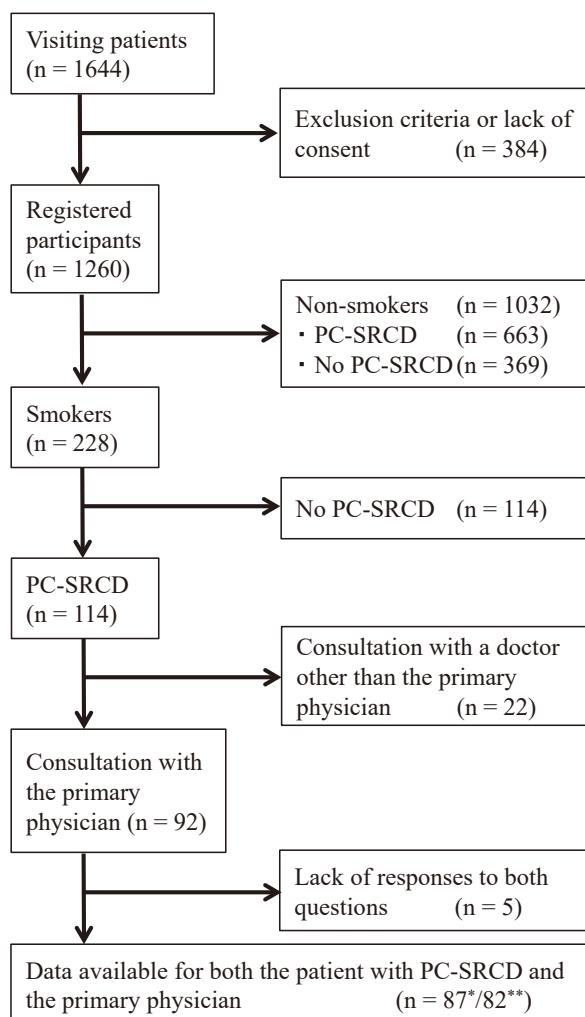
Visiting patients (n = 1644)

Exclusion criteria or lack of consent (n = 384)

Registered participants (n = 1260)

Non-smokers (n = 1032)
・ PC-SRCD (n = 663)
・ No PC-SRCD (n = 369)

Smokers (n = 228)

No PC-SRCD (n = 114)

PC-SRCD (n = 114)

Consultation with a doctor other than the primary physician (n = 22)

Consultation with the primary physician (n = 92)

Lack of responses to both questions (n = 5)

Data available for both the patient with PC-SRCD and the primary physician (n = 87$^{*}$/82$^{**}$)